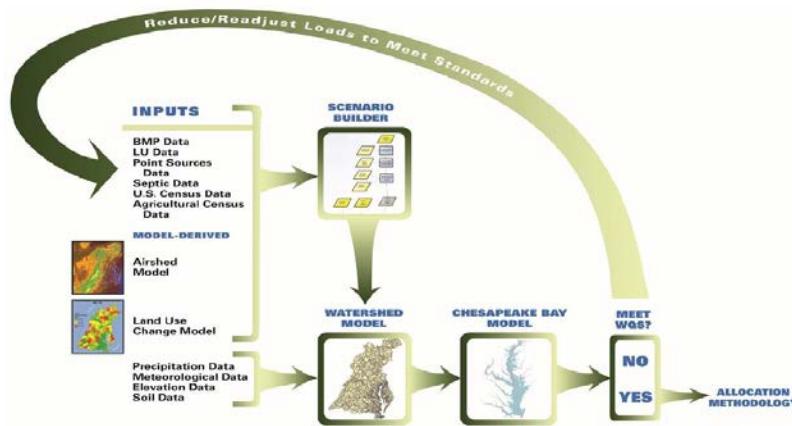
Reduce/Readjust Loads to Meet Standards

INPUTS

BMP Data
LU Data
Point Sources Data
Septic Data
U.S. Census Data
Agricultural Census Data

MODEL-DERIVED

Airshed Model

Land Use Change Model

Precipitation Data
Meteorological Data
Elevation Data
Soil Data

SCENARIO BUILDER

WATERSHED MODEL

CHESAPEAKE BAY MODEL

MEET WQS?

NO

YES

ALLOCATION METHODOLOGY